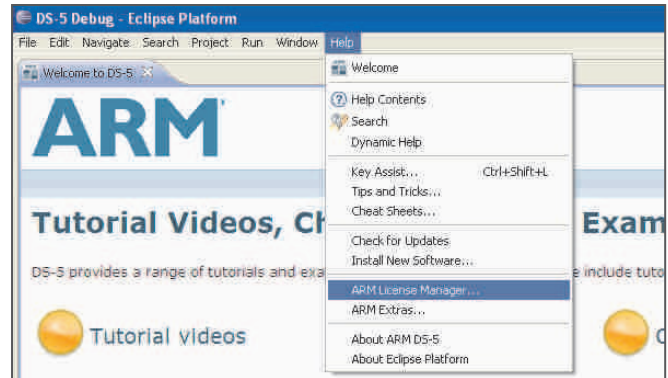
DS-5 Debug - Eclipse Platform
File Edit Navigate Search Project Run Window Help
Welcome to DS-5
ARM
Tutorial Videos, Ch
Exam
DS-5 provides a range of tutorials and exa
e include tuto
Tutorial videos
Welcome
Help Contents
Search
Dynamic Help
Key Assist... Ctrl+Shift+L
Tips and Tricks...
Cheat Sheets...
Check for Updates
Install New Software...
ARM License Manager...
ARM Extras...
About ARM DS-5
About Eclipse Platform